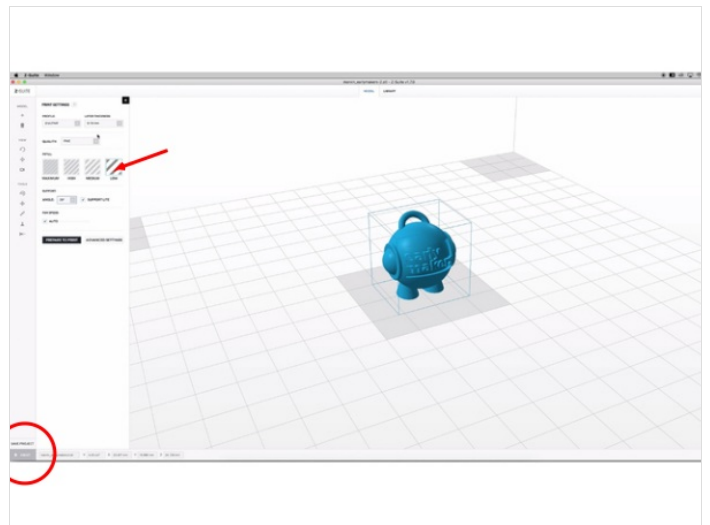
Z-Suite Window

PRINT SETTINGS

PROFILE

LAYER THICKNESS

QUALITY

INFILL

MAXIMUM

HIGH

MEDIUM

LOW

SUPPORT

ANGLE

SUPPORT LITE

FAN SPEED

AUTO

PREPARE TO PRINT

ADVANCED SETTINGS

MODEL

LIBRARY

SAVE PROJECT